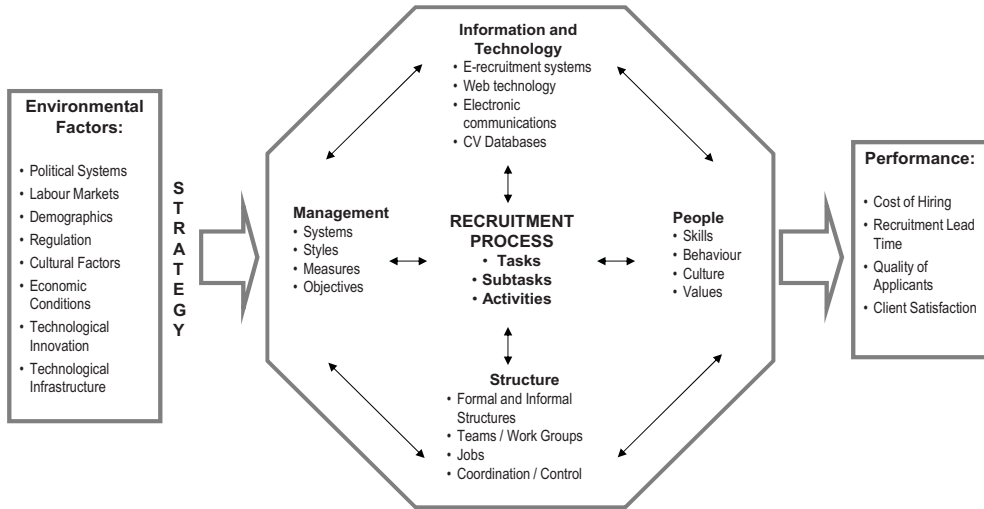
Environmental Factors:

- Political Systems
- Labour Markets
- Demographics
- Regulation
- Cultural Factors
- Economic Conditions
- Technological Innovation
- Technological Infrastructure

STRATEGY

Information and Technology
- E-recruitment systems
- Web technology
- Electronic communications
- CV Databases

Management
- Systems
- Styles
- Measures
- Objectives

RECRUITMENT PROCESS
- Tasks
- Subtasks
- Activities

People
- Skills
- Behaviour
- Culture
- Values

Structure
- Formal and Informal Structures
- Teams / Work Groups
- Jobs
- Coordination / Control

Performance:

- Cost of Hiring
- Recruitment Lead Time
- Quality of Applicants
- Client Satisfaction